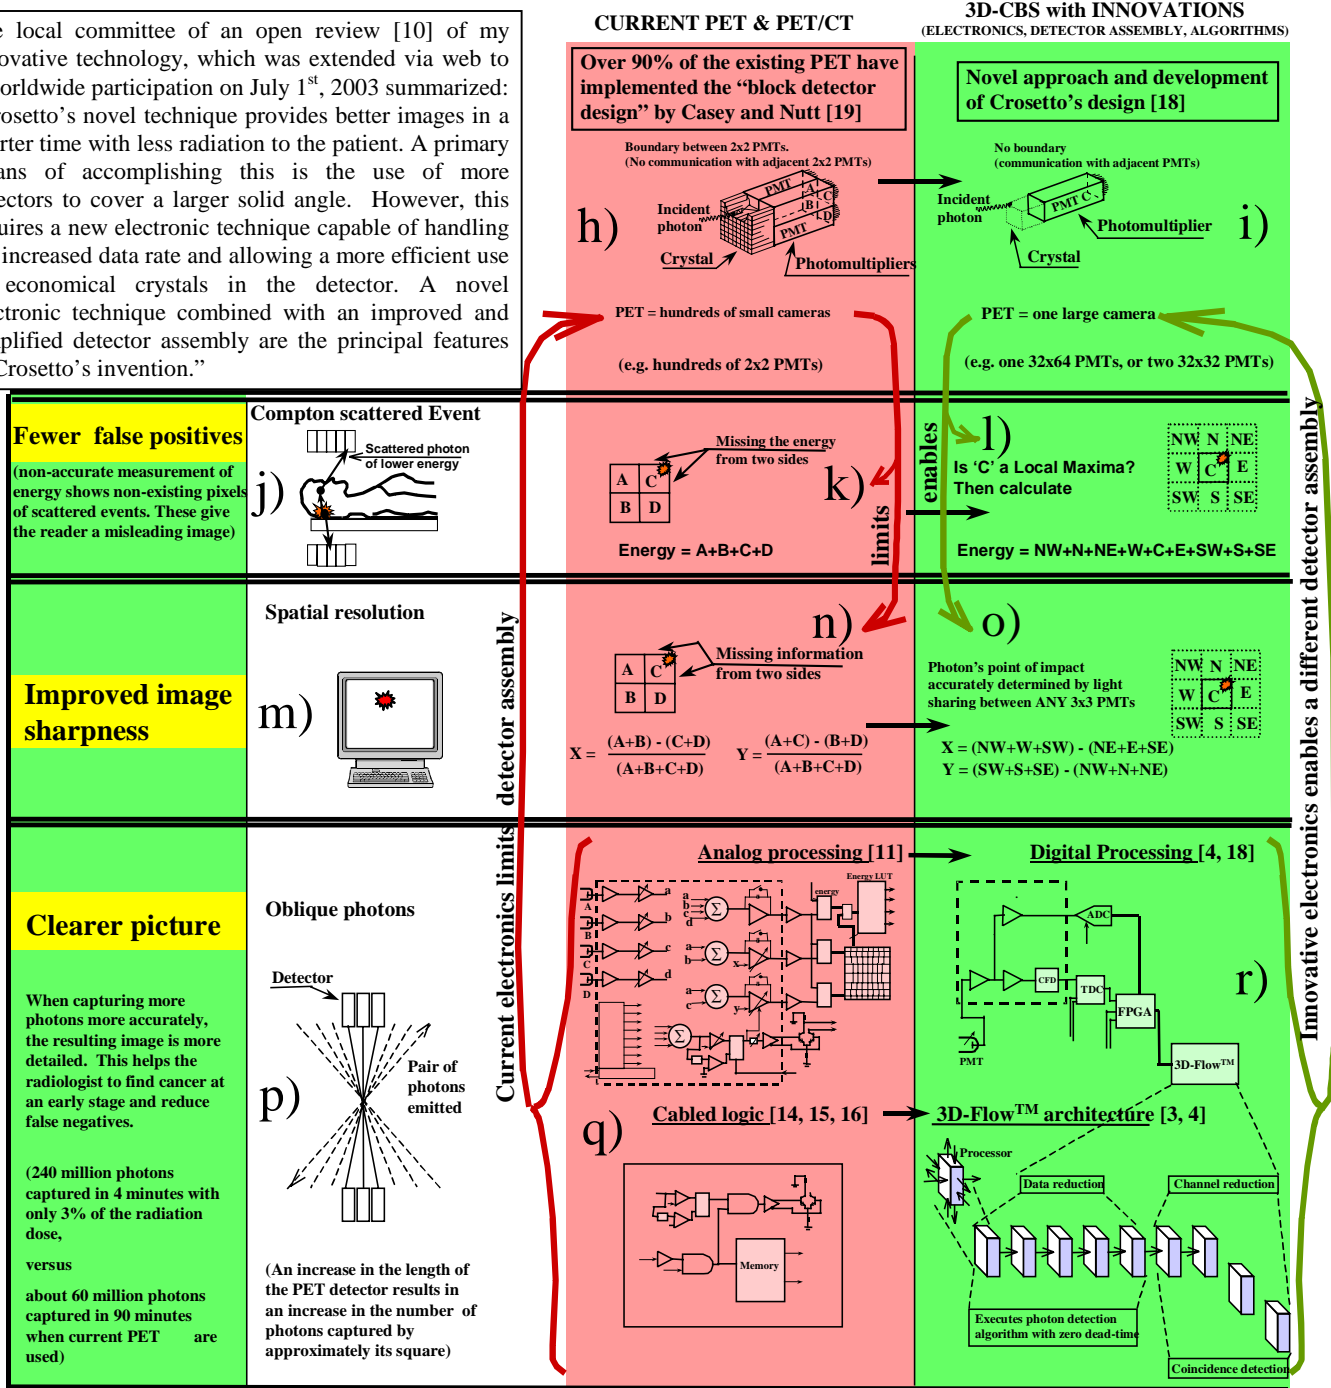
e local committee of an open review [10] of my ovative technology, which was extended via web to orldwide participation on July 1st, 2003 summarized: osetto's novel technique provides better images in a rter time with less radiation to the patient. A primary ans of accomplishing this is the use of more ectors to cover a larger solid angle. However, this uires a new electronic technique capable of handling increased data rate and allowing a more efficient use economical crystals in the detector. A novel ctronic technique combined with an improved and plified detector assembly are the principal features Crosetto's invention."

CURRENT PET & PET/CT

3D-CBS with INNOVATIONS
(ELECTRONICS, DETECTOR ASSEMBLY, ALGORITHMS)

Over 90% of the existing PET have implemented the "block detector design" by Casey and Nutt [19]

Novel approach and development of Crosetto's design [18]

Boundary between 2x2 PMTs.
(No communication with adjacent 2x2 PMTs)

h)

Incident photon

PMT A B C D PMT

Crystal

Photomultipliers

No boundary
(communication with adjacent PMTs)

Incident photon

PMT C

Photomultiplier

i)

Crystal

PET = hundreds of small cameras

(e.g. hundreds of 2x2 PMTs)

PET = one large camera

(e.g. one 32x64 PMTs, or two 32x32 PMTs)

Fewer false positives

(non-accurate measurement of energy shows non-existing pixels of scattered events. These give the reader a misleading image)

Compton scattered Event

Scattered photon of lower energy

j)

Missing the energy from two sides

A C
B D

k)

Energy = A+B+C+D

limits

enables

l)

Is 'C' a Local Maxima?
Then calculate

| NW | N | NE |
|---|---|---|
| W | C | E |
| SW | S | SE |

Energy = NW+N+NE+W+C+E+SW+S+SE

Improved image sharpness

Spatial resolution

m)

n)

Missing information from two sides

A C
B D

X = $\frac{(A+B) - (C+D)}{(A+B+C+D)}$   Y = $\frac{(A+C) - (B+D)}{(A+B+C+D)}$

o)

Photon's point of impact accurately determined by light sharing between ANY 3x3 PMTs

| NW | N | NE |
|---|---|---|
| W | C | E |
| SW | S | SE |

X = (NW+W+SW) - (NE+E+SE)
Y = (SW+S+SE) - (NW+N+NE)

Current electronics limits detector assembly

Innovative electronics enables a different detector assembly

Clearer picture

When capturing more photons more accurately, the resulting image is more detailed. This helps the radiologist to find cancer at an early stage and reduce false negatives.

(240 million photons captured in 4 minutes with only 3% of the radiation dose,

versus

about 60 million photons captured in 90 minutes when current PET are used)

Oblique photons

Detector

Pair of photons emitted

p)

(An increase in the length of the PET detector results in an increase in the number of photons captured by approximately its square)

Analog processing [11]

Energy LUT

energy

Digital Processing [4, 18]

ADC

CFD

TDC

FPGA

PMT

3D-FlowTM

r)

q)

Cabled logic [14, 15, 16]

Memory

3D-FlowTM architecture [3, 4]

Processor

Data reduction

Channel reduction

Executes photon detection algorithm with zero dead-time

Coincidence detection